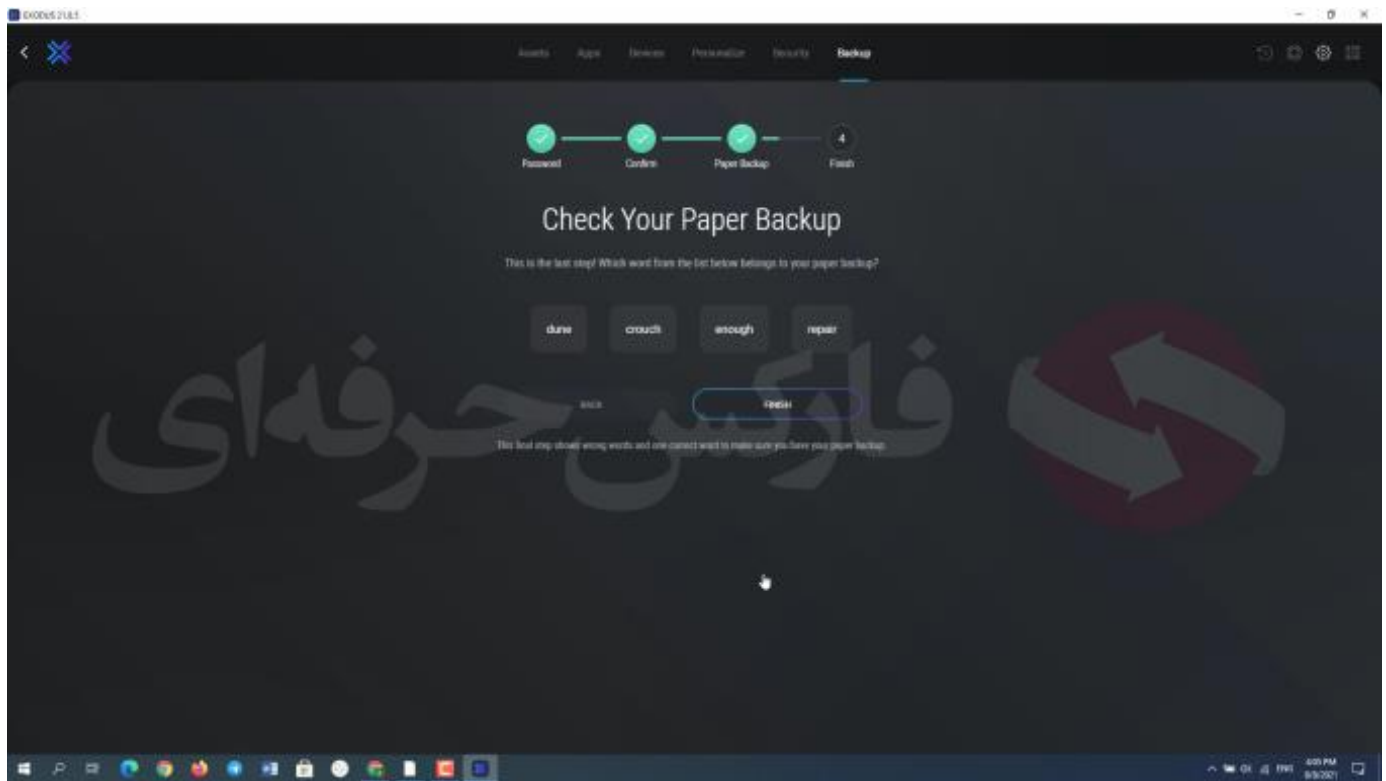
EXODUS 21.8.5

Assets Apps Devices Personalize Security Backup

Password Confirm Paper Backup 4 Finish

Check Your Paper Backup

This is the last step! Which word from the list below belongs to your paper backup?

dune crouch enough repair

BACK FINISH

This final step shows wrong words and one correct word to make sure you have your paper backup.

فارکس حرفه‌ای

ENG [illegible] PM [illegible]/2021